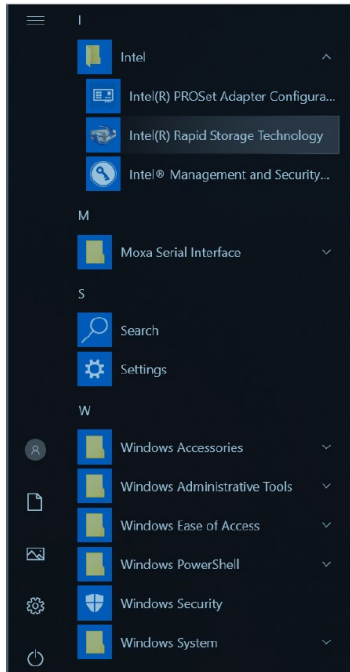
I

Intel

Intel(R) PROSet Adapter Configura...

Intel(R) Rapid Storage Technology

Intel® Management and Security...

M

Moxa Serial Interface

S

Search

Settings

W

Windows Accessories

Windows Administrative Tools

Windows Ease of Access

Windows PowerShell

Windows Security

Windows System